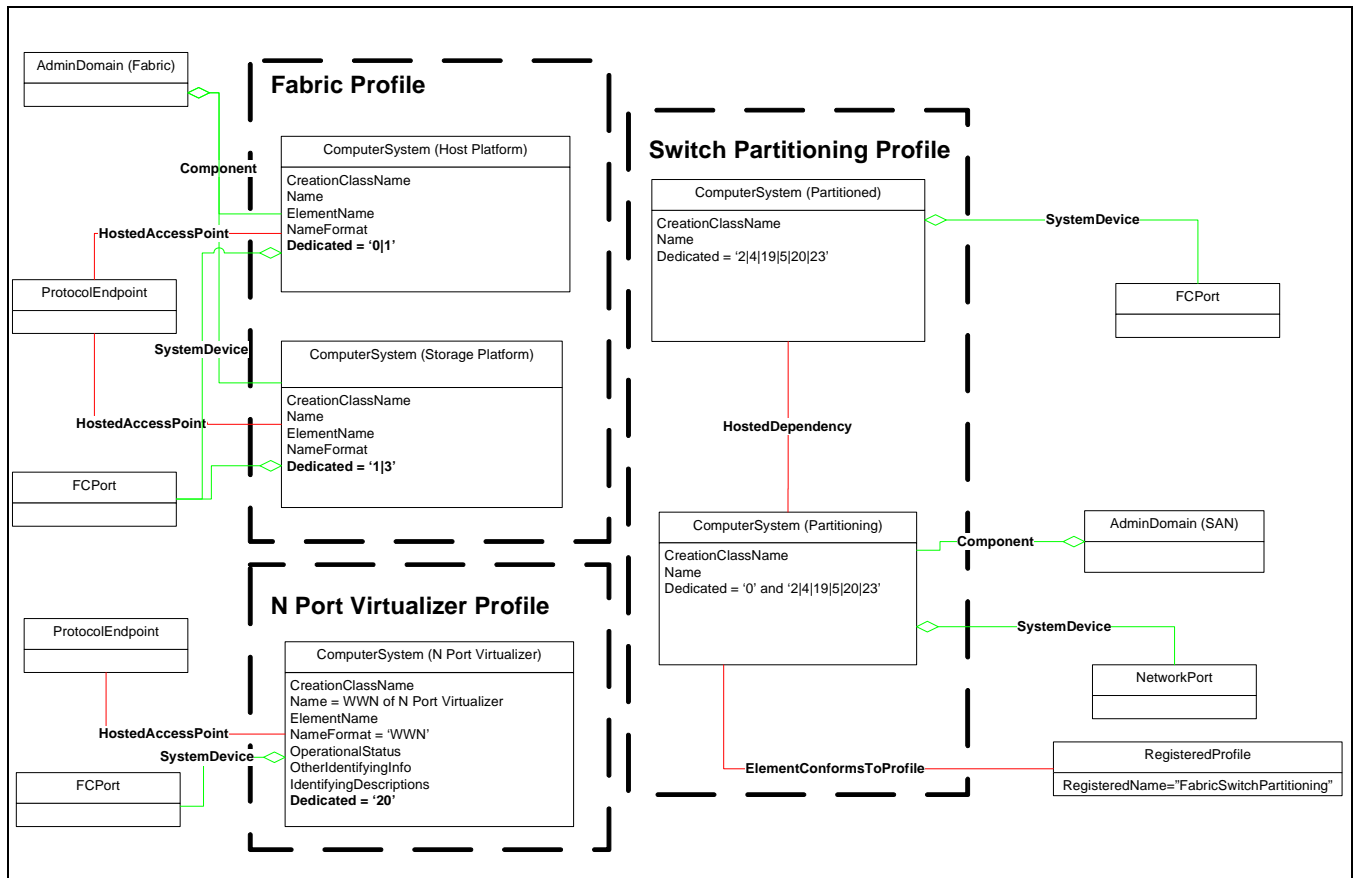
AdminDomain (Fabric)

Fabric Profile

Component

ComputerSystem (Host Platform)

CreationClassName
Name
ElementName
NameFormat
**Dedicated = '0|1'**

HostedAccessPoint

ProtocolEndpoint

SystemDevice

ComputerSystem (Storage Platform)

CreationClassName
Name
ElementName
NameFormat
**Dedicated = '1|3'**

HostedAccessPoint

FCPort

Switch Partitioning Profile

ComputerSystem (Partitioned)

CreationClassName
Name
Dedicated = '2|4|19|5|20|23'

SystemDevice

FCPort

HostedDependency

ComputerSystem (Partitioning)

CreationClassName
Name
Dedicated = '0' and '2|4|19|5|20|23'

Component

AdminDomain (SAN)

SystemDevice

NetworkPort

N Port Virtualizer Profile

ProtocolEndpoint

ComputerSystem (N Port Virtualizer)

CreationClassName
Name = WWN of N Port Virtualizer
ElementName
NameFormat = 'WWN'
OperationalStatus
OtherIdentifyingInfo
IdentifyingDescriptions
**Dedicated = '20'**

HostedAccessPoint

SystemDevice

FCPort

ElementConformsToProfile

RegisteredProfile

RegisteredName="FabricSwitchPartitioning"